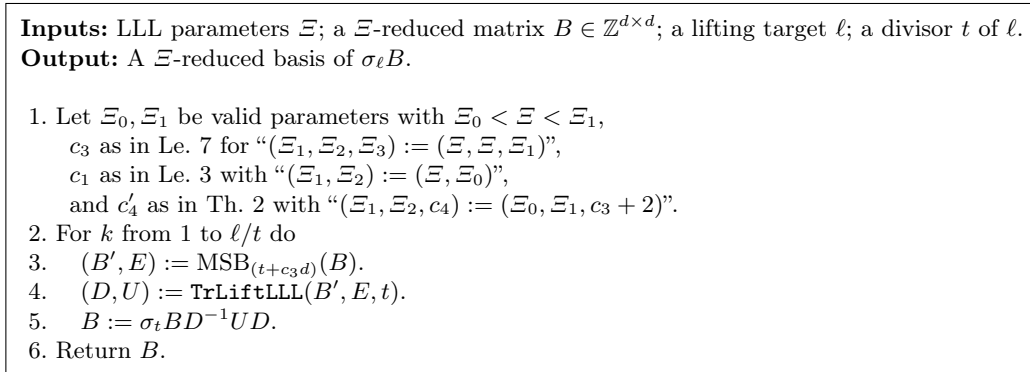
**Inputs:** LLL parameters $\Xi$; a $\Xi$-reduced matrix $B \in \mathbb{Z}^{d\times d}$; a lifting target $\ell$; a divisor $t$ of $\ell$.
**Output:** A $\Xi$-reduced basis of $\sigma_\ell B$.

1. Let $\Xi_0, \Xi_1$ be valid parameters with $\Xi_0 < \Xi < \Xi_1$, $c_3$ as in Le. 7 for "$(\Xi_1, \Xi_2, \Xi_3) := (\Xi, \Xi, \Xi_1)$", $c_1$ as in Le. 3 with "$(\Xi_1, \Xi_2) := (\Xi, \Xi_0)$", and $c_4'$ as in Th. 2 with "$(\Xi_1, \Xi_2, c_4) := (\Xi_0, \Xi_1, c_3 + 2)$".
2. For $k$ from 1 to $\ell/t$ do
3. $(B', E) := \mathrm{MSB}_{(t+c_3 d)}(B)$.
4. $(D, U) :=$ TrLiftLLL$(B', E, t)$.
5. $B := \sigma_t B D^{-1} U D$.
6. Return $B$.